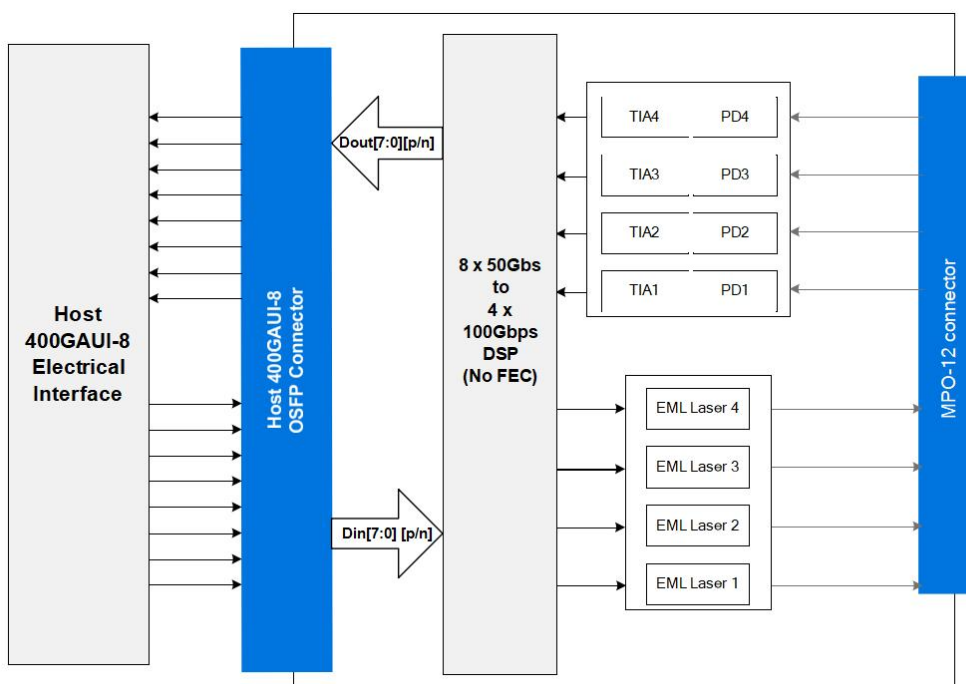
Host 400GAUI-8 Electrical Interface

Host 400GAUI-8 OSFP Connector

Dout[7:0] [p/n]

Din[7:0] [p/n]

8 x 50Gbs to 4 x 100Gbps DSP (No FEC)

TIA4 PD4

TIA3 PD3

TIA2 PD2

TIA1 PD1

EML Laser 4

EML Laser 3

EML Laser 2

EML Laser 1

MPO-12 connector